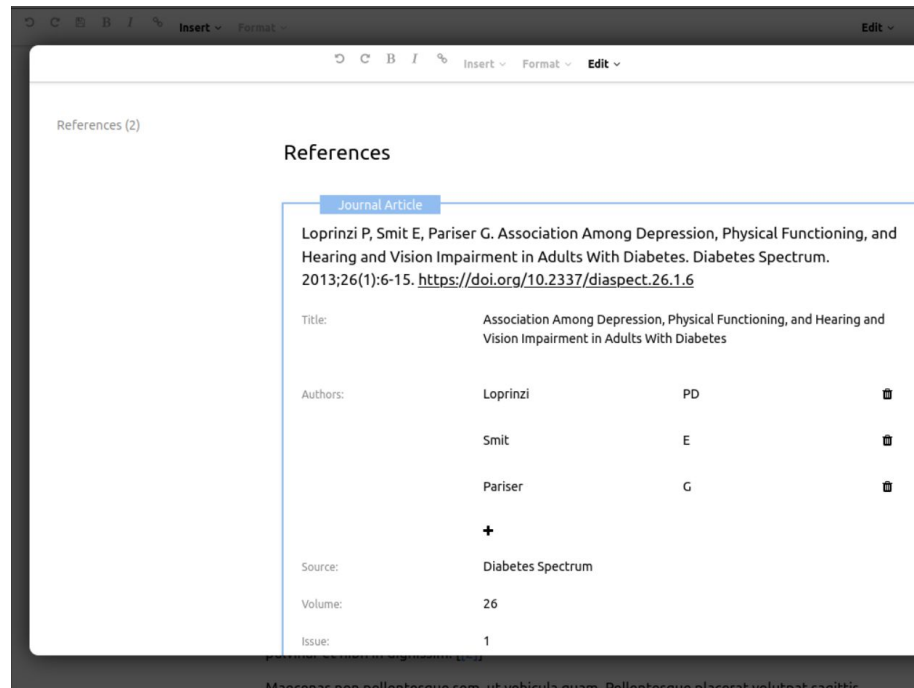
Insert ⌄ Format ⌄ Edit ⌄

Insert ⌄ Format ⌄ Edit ⌄

References (2)

References

Journal Article

Loprinzi P, Smit E, Pariser G. Association Among Depression, Physical Functioning, and Hearing and Vision Impairment in Adults With Diabetes. Diabetes Spectrum. 2013;26(1):6-15. https://doi.org/10.2337/diaspect.26.1.6

| | | |
|---|---|---|
| Title: | Association Among Depression, Physical Functioning, and Hearing and Vision Impairment in Adults With Diabetes | |
| Authors: | Loprinzi | PD |
| | Smit | E |
| | Pariser | G |
| | + | |
| Source: | Diabetes Spectrum | |
| Volume: | 26 | |
| Issue: | 1 | |

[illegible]

Maecenas non pellentesque sem, ut vehicula quam. Pellentesque placerat volutpat sagittis.